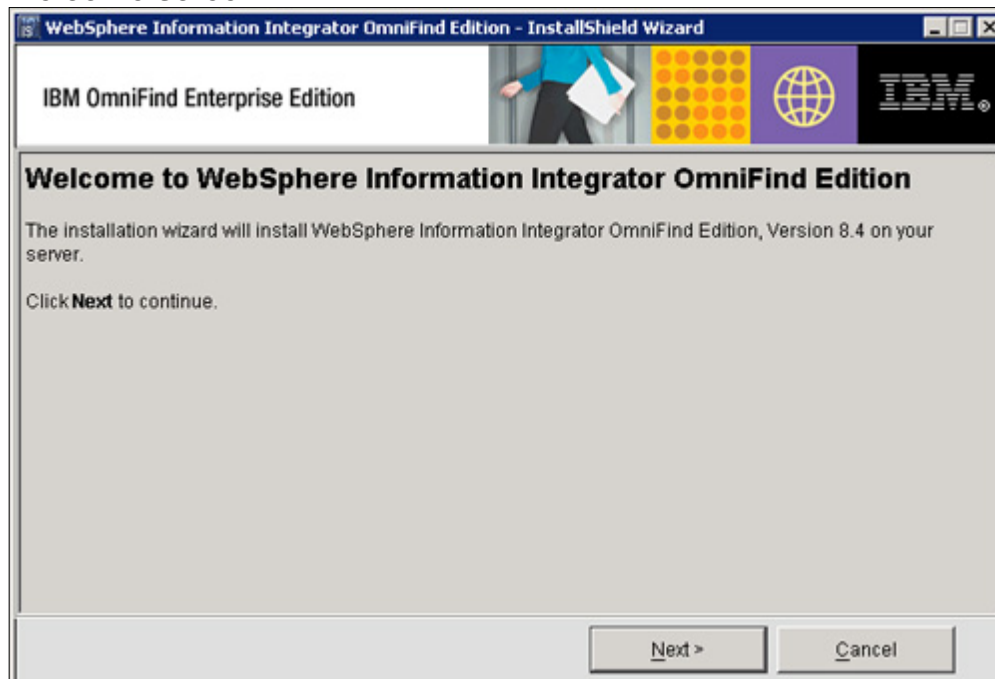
WebSphere Information Integrator OmniFind Edition - InstallShield Wizard

IBM OmniFind Enterprise Edition

IBM.

Welcome to WebSphere Information Integrator OmniFind Edition

The installation wizard will install WebSphere Information Integrator OmniFind Edition, Version 8.4 on your server.

Click **Next** to continue.

Next >

Cancel